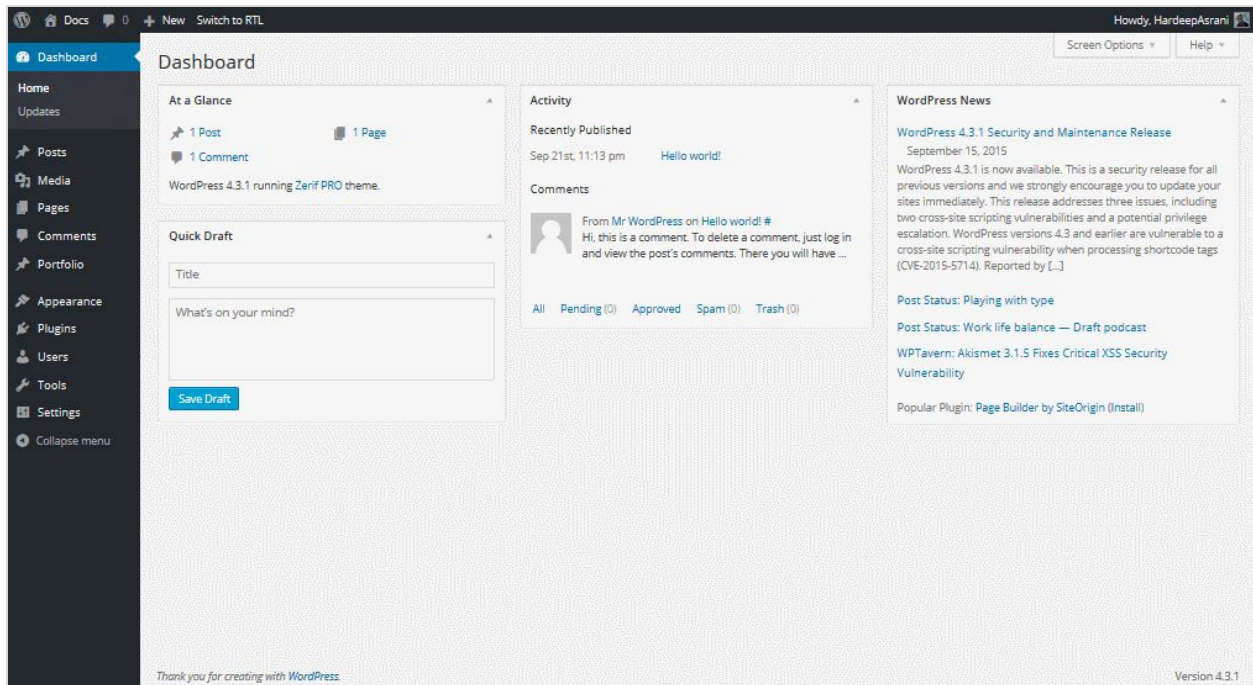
Docs 0 + New Switch to RTL

Howdy, HardeepAsrani

Dashboard
Home
Updates
Posts
Media
Pages
Comments
Portfolio
Appearance
Plugins
Users
Tools
Settings
Collapse menu

Dashboard

Screen Options ▾ Help ▾

At a Glance

1 Post
1 Page
1 Comment

WordPress 4.3.1 running Zerif PRO theme.

Quick Draft

Title

What's on your mind?

Save Draft

Activity

Recently Published

Sep 21st, 11:13 pm Hello world!

Comments

From Mr WordPress on Hello world! #
Hi, this is a comment. To delete a comment, just log in and view the post's comments. There you will have ...

All Pending (0) Approved Spam (0) Trash (0)

WordPress News

WordPress 4.3.1 Security and Maintenance Release
September 15, 2015
WordPress 4.3.1 is now available. This is a security release for all previous versions and we strongly encourage you to update your sites immediately. This release addresses three issues, including two cross-site scripting vulnerabilities and a potential privilege escalation. WordPress versions 4.3 and earlier are vulnerable to a cross-site scripting vulnerability when processing shortcode tags (CVE-2015-5714). Reported by […]

Post Status: Playing with type

Post Status: Work life balance — Draft podcast

WPTavern: Akismet 3.1.5 Fixes Critical XSS Security Vulnerability

Popular Plugin: Page Builder by SiteOrigin (Install)

Thank you for creating with WordPress.

Version 4.3.1